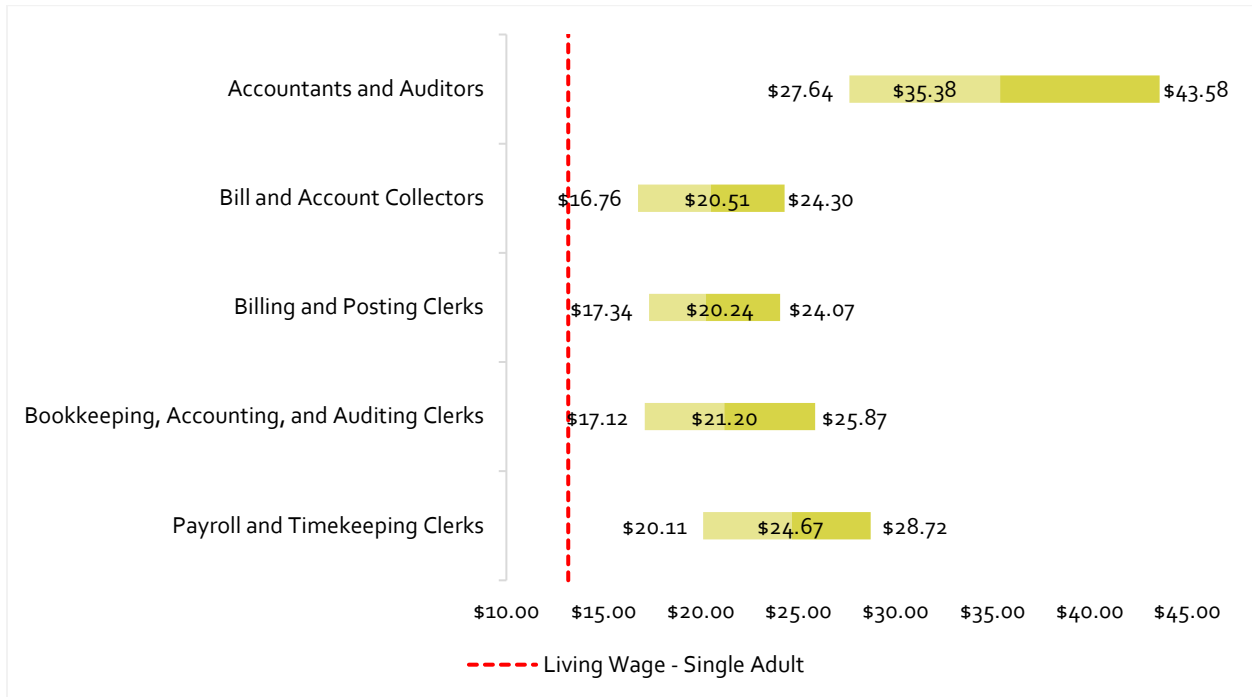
| Occupation | Low | Median | High |
|---|---|---|---|
| Accountants and Auditors | \$27.64 | \$35.38 | \$43.58 |
| Bill and Account Collectors | \$16.76 | \$20.51 | \$24.30 |
| Billing and Posting Clerks | \$17.34 | \$20.24 | \$24.07 |
| Bookkeeping, Accounting, and Auditing Clerks | \$17.12 | \$21.20 | \$25.87 |
| Payroll and Timekeeping Clerks | \$20.11 | \$24.67 | \$28.72 |

\$10.00 \$15.00 \$20.00 \$25.00 \$30.00 \$35.00 \$40.00 \$45.00

Living Wage - Single Adult